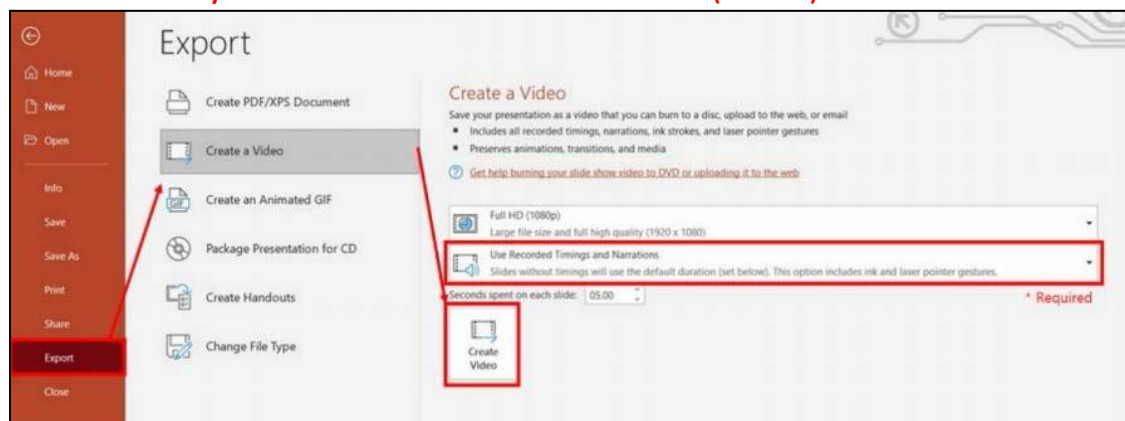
Home

New

Open

Info

Save

Save As

Print

Share

Export

Close

Export

Create PDF/XPS Document

Create a Video

Create an Animated GIF

Package Presentation for CD

Create Handouts

Change File Type

Create a Video

Save your presentation as a video that you can burn to a disc, upload to the web, or email

- Includes all recorded timings, narrations, ink strokes, and laser pointer gestures
- Preserves animations, transitions, and media

Get help burning your slide show video to DVD or uploading it to the web

Full HD (1080p)
Large file size and full high quality (1920 x 1080)

Use Recorded Timings and Narrations
Slides without timings will use the default duration (set below). This option includes ink and laser pointer gestures.

Seconds spent on each slide: 05.00

* Required

Create Video